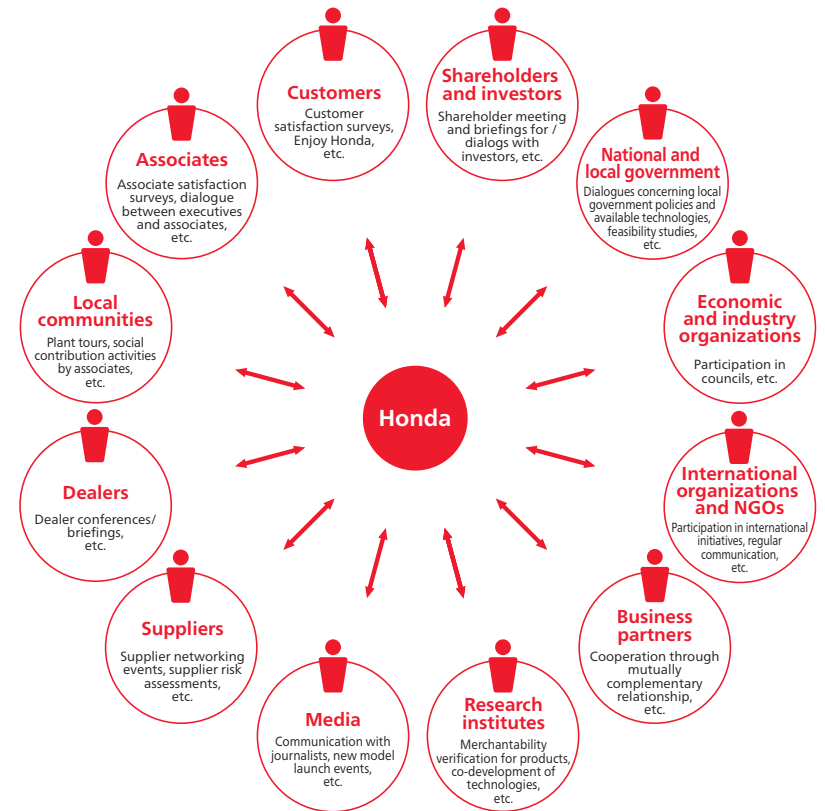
Honda

Customers
Customer satisfaction surveys, Enjoy Honda, etc.

Shareholders and investors
Shareholder meeting and briefings for / dialogs with investors, etc.

National and local government
Dialogues concerning local government policies and available technologies, feasibility studies, etc.

Economic and industry organizations
Participation in councils, etc.

International organizations and NGOs
Participation in international initiatives, regular communication, etc.

Business partners
Cooperation through mutually complementary relationship, etc.

Research institutes
Merchantability verification for products, co-development of technologies, etc.

Media
Communication with journalists, new model launch events, etc.

Suppliers
Supplier networking events, supplier risk assessments, etc.

Dealers
Dealer conferences/ briefings, etc.

Local communities
Plant tours, social contribution activities by associates, etc.

Associates
Associate satisfaction surveys, dialogue between executives and associates, etc.